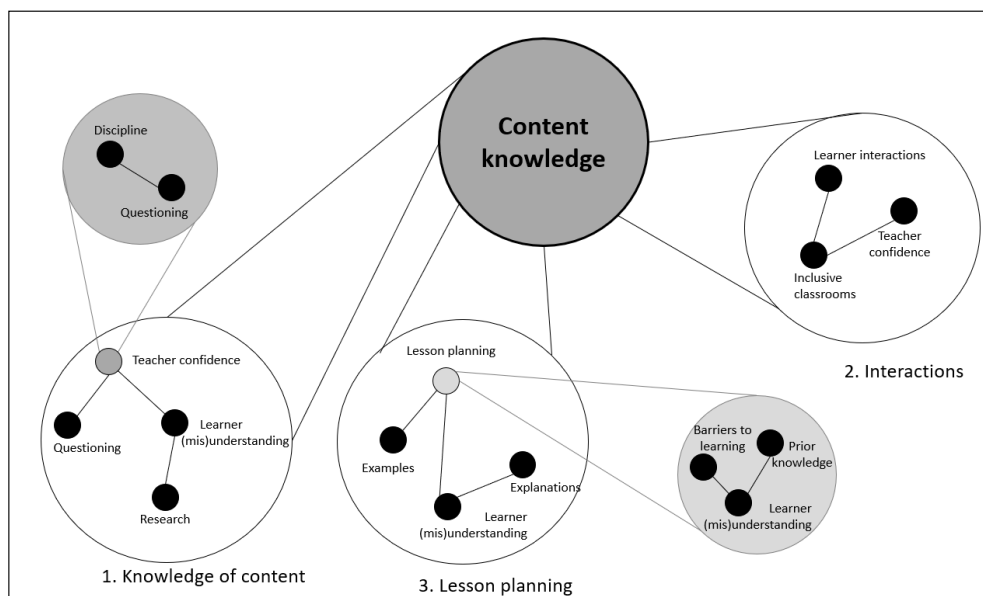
Content knowledge

Discipline

Questioning

Learner interactions

Teacher confidence

Inclusive classrooms

2. Interactions

Teacher confidence

Questioning

Learner (mis)understanding

Research

1. Knowledge of content

Lesson planning

Examples

Explanations

Learner (mis)understanding

3. Lesson planning

Barriers to learning

Prior knowledge

Learner (mis)understanding